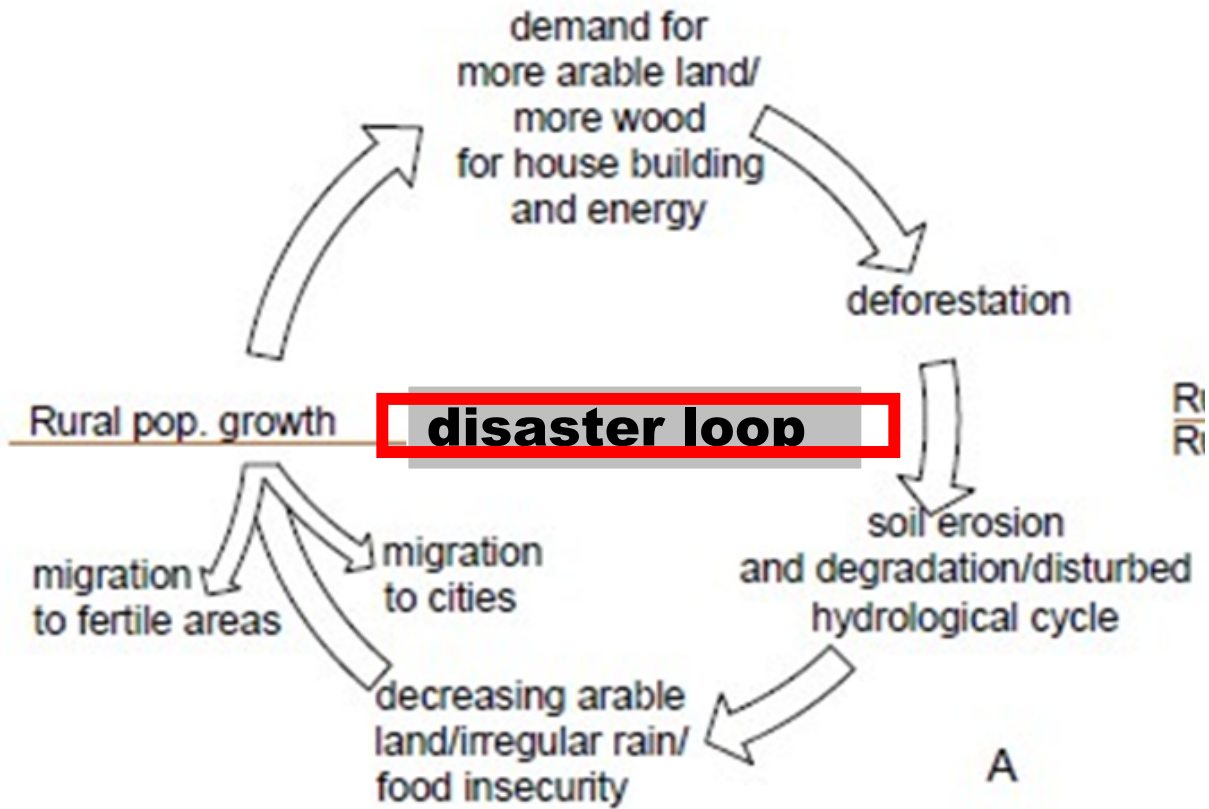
demand for more arable land/ more wood for house building and energy

deforestation

Rural pop. growth

disaster loop

Ru
Ru

soil erosion and degradation/disturbed hydrological cycle

migration to fertile areas

migration to cities

decreasing arable land/irregular rain/ food insecurity

A